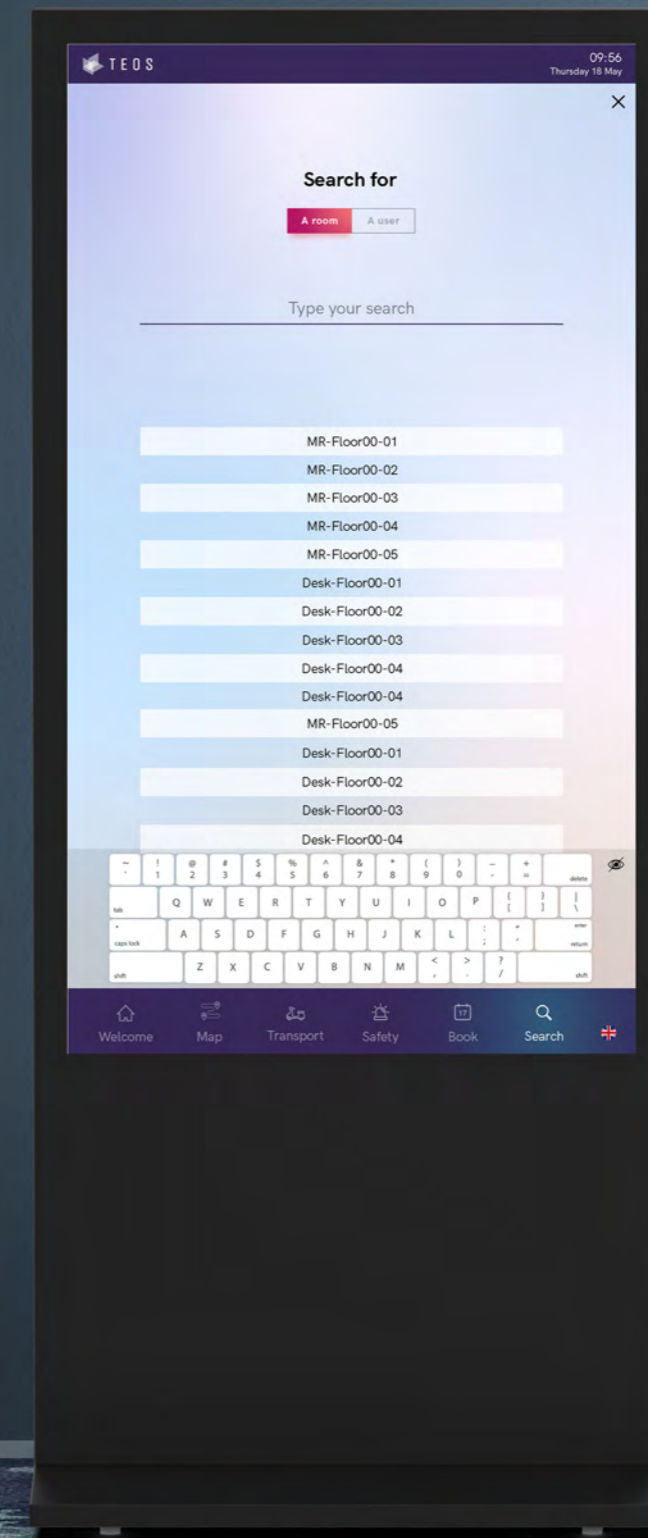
TEOS

09:56
Thursday 18 May

×

Search for

A room A user

Type your search

MR-Floor00-01
MR-Floor00-02
MR-Floor00-03
MR-Floor00-04
MR-Floor00-05
Desk-Floor00-01
Desk-Floor00-02
Desk-Floor00-03
Desk-Floor00-04
Desk-Floor00-04
MR-Floor00-05
Desk-Floor00-01
Desk-Floor00-02
Desk-Floor00-03
Desk-Floor00-04

~ ` ! 1 @ 2 # 3 $ 4 % 5 ^ 6 & 7 * 8 ( 9 ) 0 _ - + = delete
tab Q W E R T Y U I O P { [ } ] | \
caps lock A S D F G H J K L : ; " ' enter return
shift Z X C V B N M < , > . ? / shift

Welcome Map Transport Safety Book Search